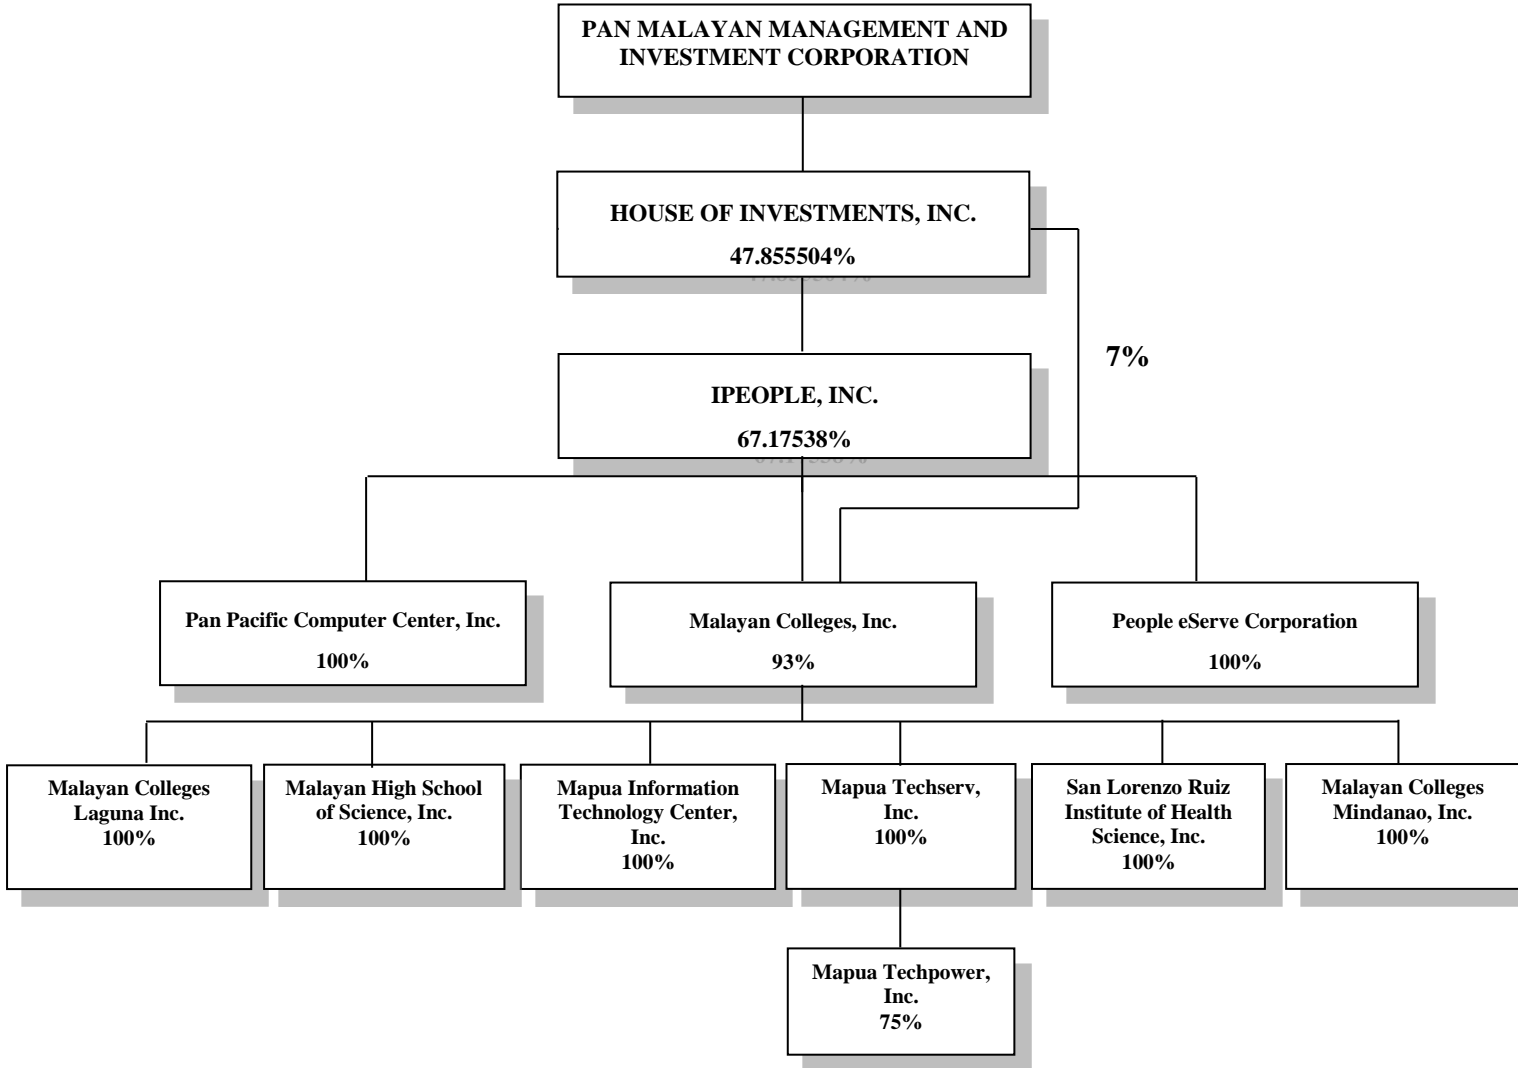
PAN MALAYAN MANAGEMENT AND INVESTMENT CORPORATION

HOUSE OF INVESTMENTS, INC.
47.855504%

7%

IPEOPLE, INC.
67.17538%

Pan Pacific Computer Center, Inc.
100%

Malayan Colleges, Inc.
93%

People eServe Corporation
100%

Malayan Colleges Laguna Inc.
100%

Malayan High School of Science, Inc.
100%

Mapua Information Technology Center, Inc.
100%

Mapua Techserv, Inc.
100%

San Lorenzo Ruiz Institute of Health Science, Inc.
100%

Malayan Colleges Mindanao, Inc.
100%

Mapua Techpower, Inc.
75%